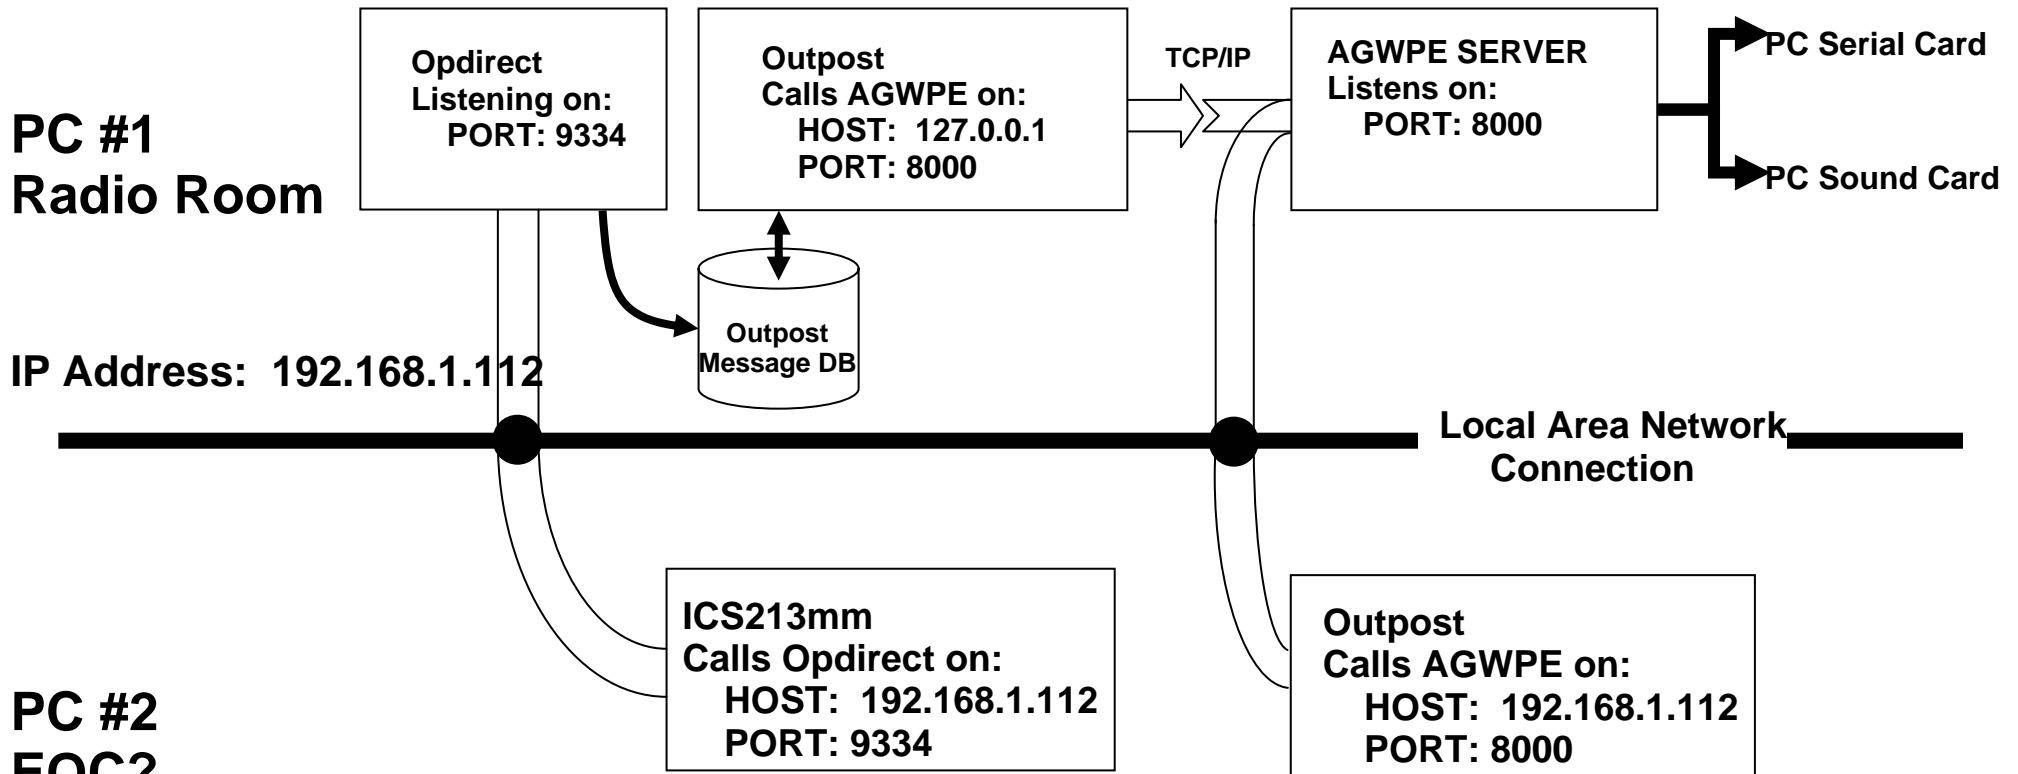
PC #1
Radio Room

Opdirect
Listening on:
PORT: 9334

Outpost
Calls AGWPE on:
HOST: 127.0.0.1
PORT: 8000

TCP/IP

AGWPE SERVER
Listens on:
PORT: 8000

PC Serial Card

PC Sound Card

Outpost
Message DB

IP Address: 192.168.1.112

Local Area Network
Connection

ICS213mm
Calls Opdirect on:
HOST: 192.168.1.112
PORT: 9334

Outpost
Calls AGWPE on:
HOST: 192.168.1.112
PORT: 8000

PC #2
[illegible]